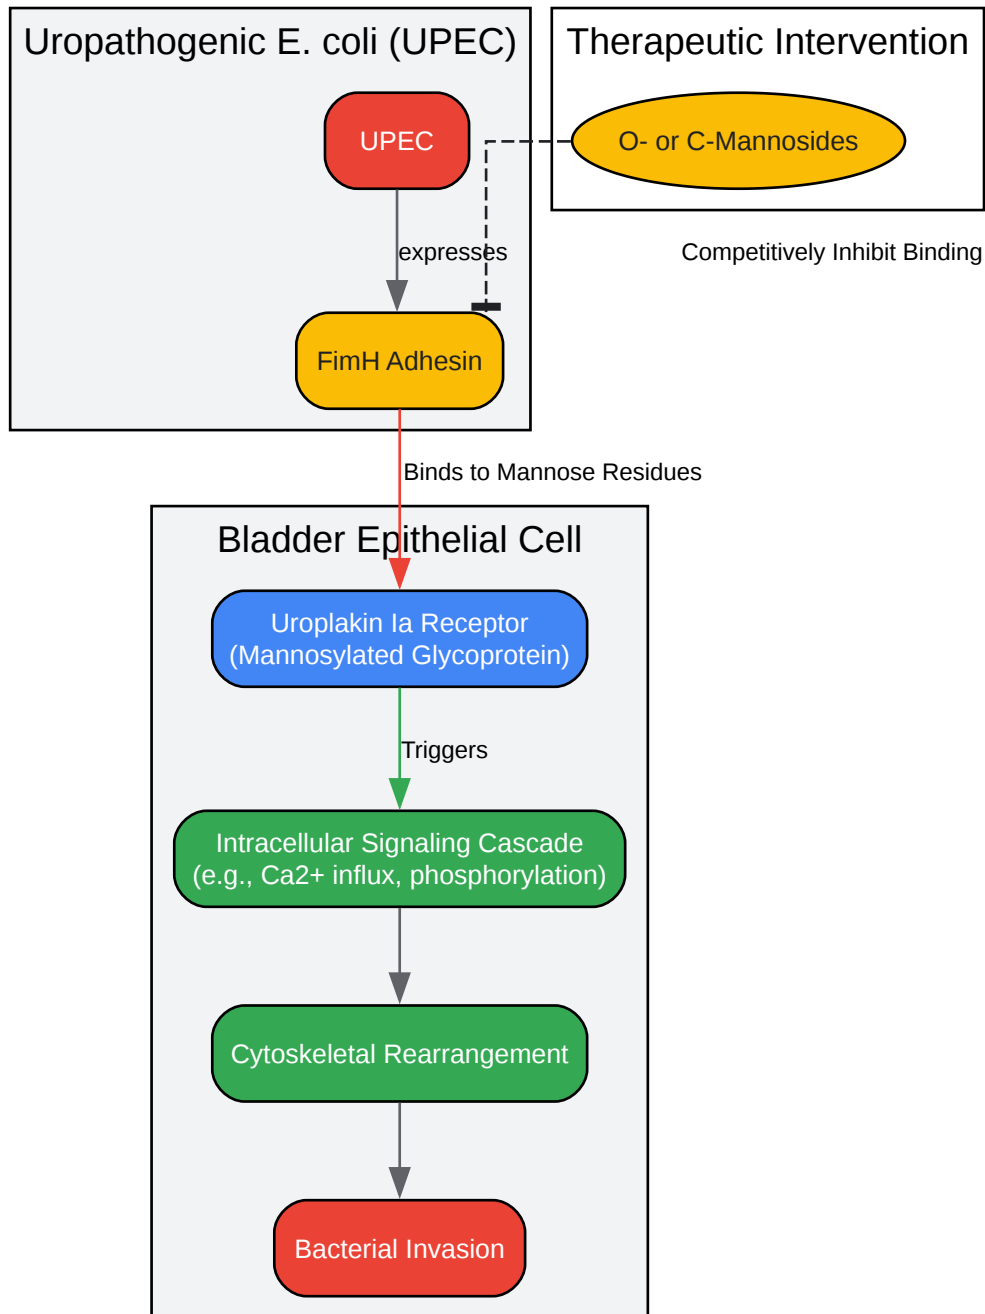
Uropathogenic E. coli (UPEC)

UPEC

expresses

FimH Adhesin

Therapeutic Intervention

O- or C-Mannosides

Competitively Inhibit Binding

Binds to Mannose Residues

Bladder Epithelial Cell

Uroplakin Ia Receptor (Mannosylated Glycoprotein)

Triggers

Intracellular Signaling Cascade (e.g., Ca2+ influx, phosphorylation)

Cytoskeletal Rearrangement

Bacterial Invasion